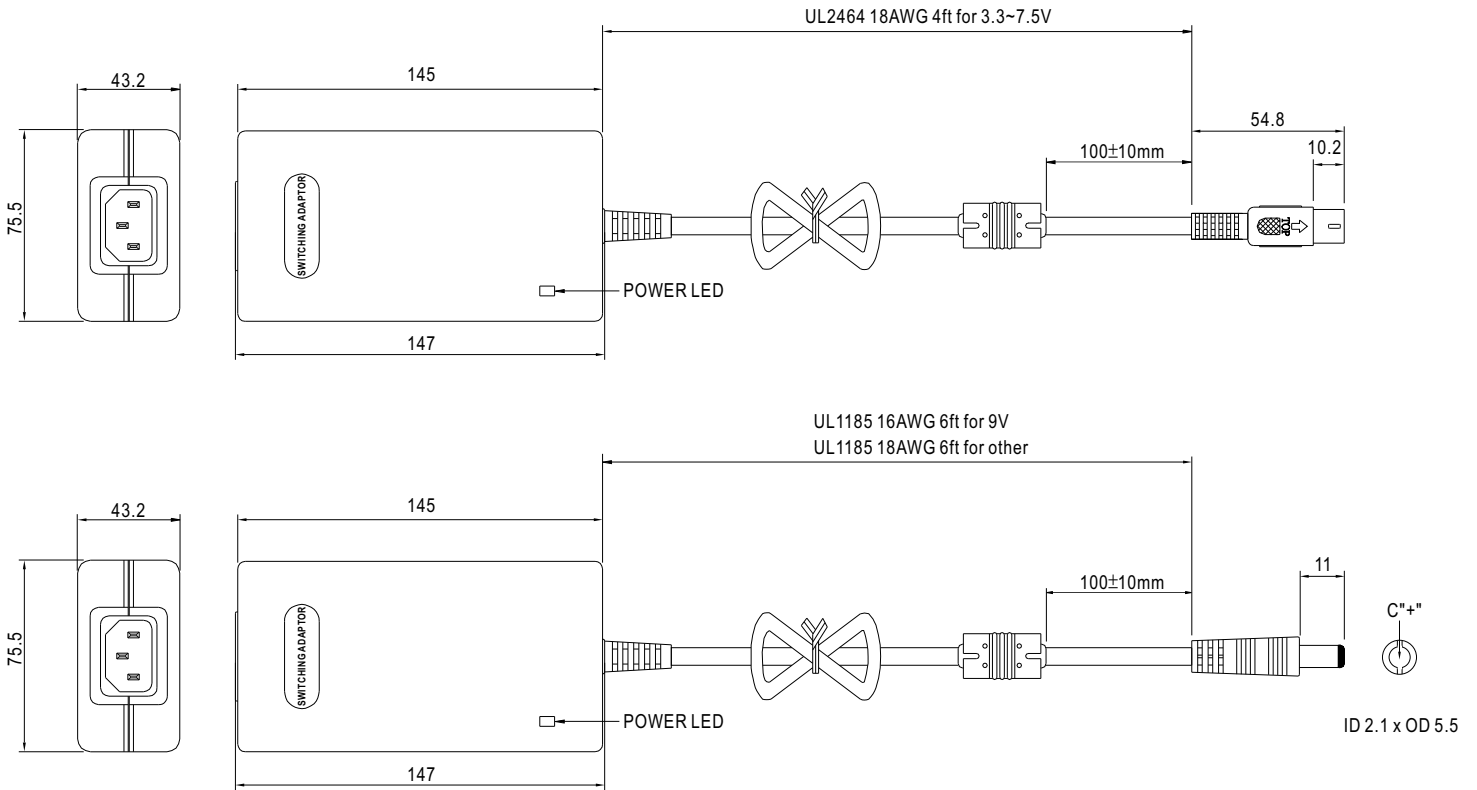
UL2464 18AWG 4ft for 3.3~7.5V

43.2

145

75.5

SWITCHING ADAPTOR

POWER LED

147

54.8

100±10mm

10.2

TOP

UL1185 16AWG 6ft for 9V
UL1185 18AWG 6ft for other

43.2

145

75.5

SWITCHING ADAPTOR

POWER LED

147

100±10mm

11

C"+"

ID 2.1 x OD 5.5